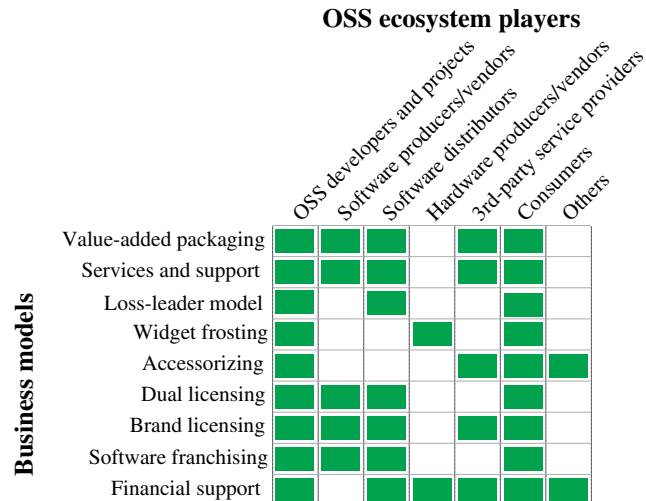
OSS ecosystem players

OSS developers and projects
Software producers/vendors
Software distributors
Hardware producers/vendors
3rd-party service providers
Consumers
Others

Business models

Value-added packaging
Services and support
Loss-leader model
Widget frosting
Accessorizing
Dual licensing
Brand licensing
Software franchising
Financial support